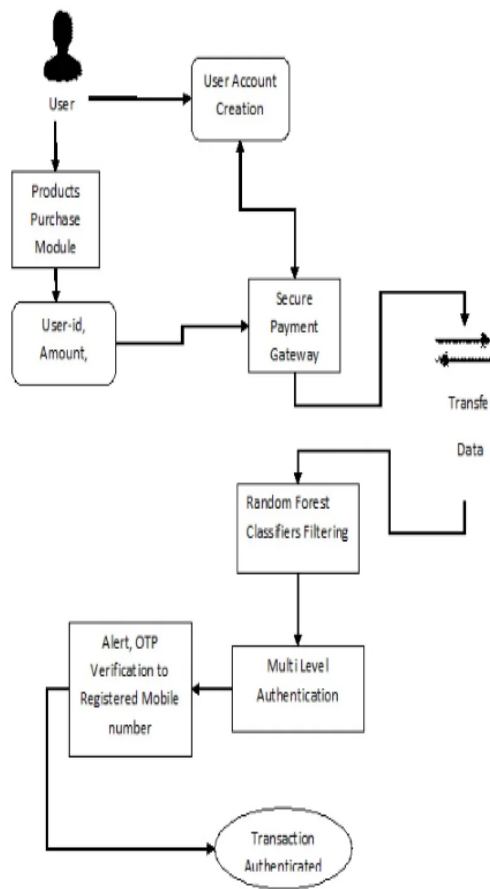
User

User Account Creation

Products Purchase Module

User-id, Amount,

Secure Payment Gateway

Transfe

Data

Random Forest Classifiers Filtering

Alert, OTP Verification to Registered Mobile number

Multi Level Authentication

Transaction Authenticated